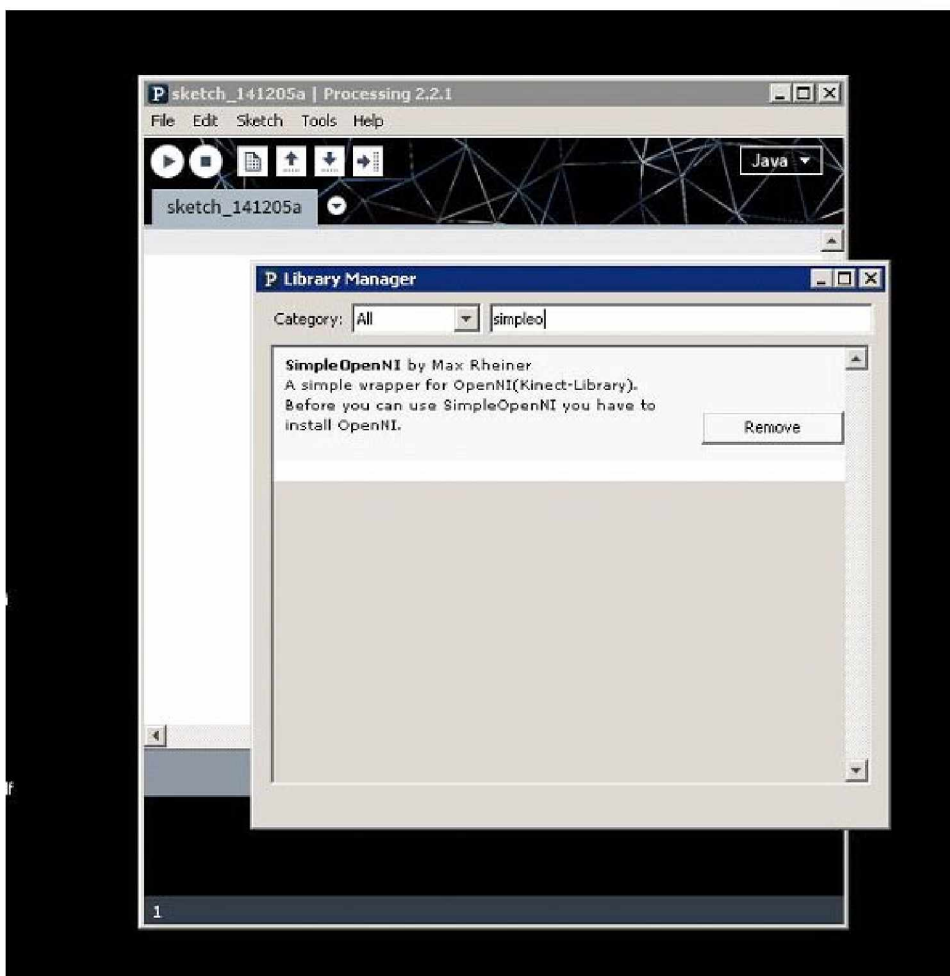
P sketch_141205a | Processing 2.2.1

File Edit Sketch Tools Help

Java ▾

sketch_141205a

P Library Manager

Category: All

simpleo

SimpleOpenNI by Max Rheiner
A simple wrapper for OpenNI(Kinect-Library).
Before you can use SimpleOpenNI you have to install OpenNI.

Remove

1